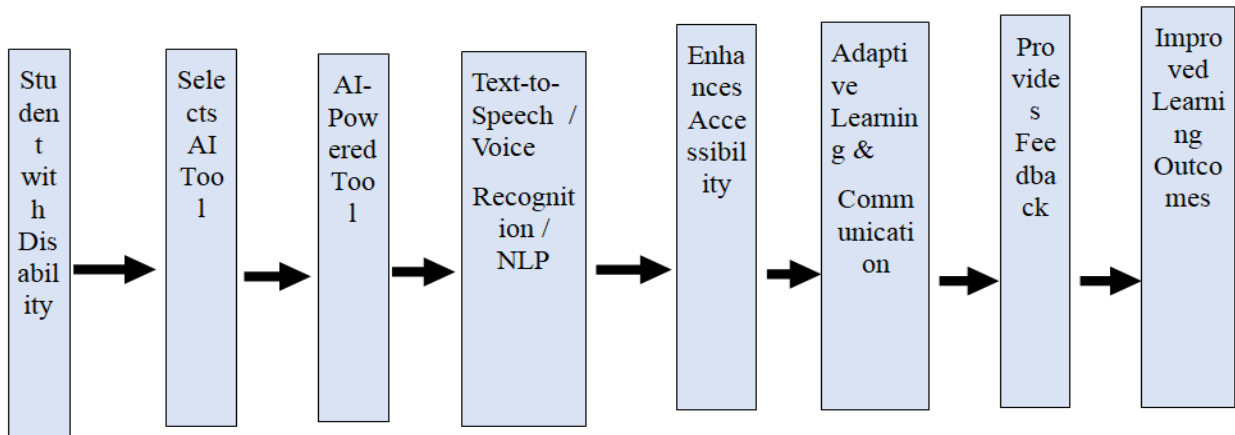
Student with Disability

Selects AI Tool

AI-Powered Tool

Text-to-Speech / Voice

Recognition / NLP

Enhances Accessibility

Adaptive Learning &

Communication

Provides Feedback

Improved Learning Outcomes